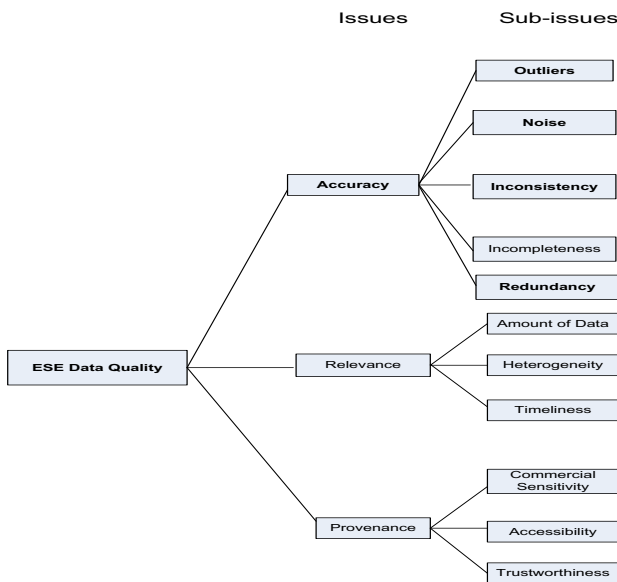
Issues

Sub-issues

ESE Data Quality

Accuracy

Outliers

Noise

Inconsistency

Incompleteness

Redundancy

Relevance

Amount of Data

Heterogeneity

Timeliness

Provenance

Commercial Sensitivity

Accessibility

Trustworthiness